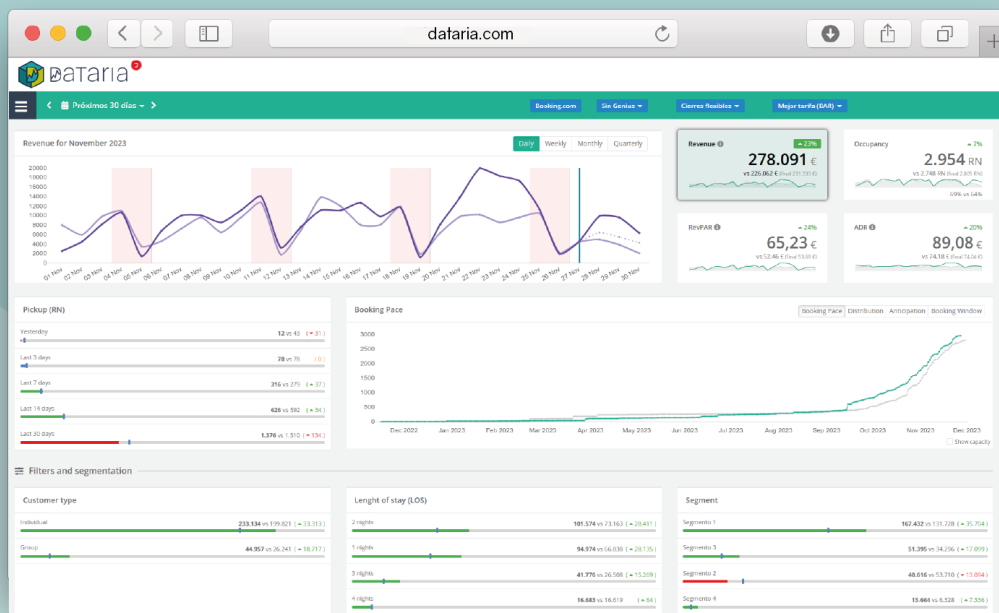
dataria.com

DATARIA 2

Próximos 30 días

Booking.com | Sin Genius | Cierres flexibles | Mejor tarifa (BAR)

Revenue for November 2023

Daily | Weekly | Monthly | Quarterly

20000
18000
16000
14000
12000
10000
8000
6000
4000
2000
0

01 Nov 02 Nov 03 Nov 04 Nov 05 Nov 06 Nov 07 Nov 08 Nov 09 Nov 10 Nov 11 Nov 12 Nov 13 Nov 14 Nov 15 Nov 16 Nov 17 Nov 18 Nov 19 Nov 20 Nov 21 Nov 22 Nov 23 Nov 24 Nov 25 Nov 26 Nov 27 Nov 28 Nov 29 Nov 30 Nov

Revenue
▲23%
278.091 €
vs 226.062 € (final 231.230 €)

Occupancy
▲7%
2.954 RN
vs 2.748 RN (final 2.805 RN)

RevPAR
▲24%
65,23 €
vs 52,46 € (final 53,00 €)

ADR
▲20%
89,08 €
vs 74,18 € (final 74,06 €)

Pickup (RN)

Yesterday 12 vs 43 (▼31)
Last 3 days 78 vs 78 (0)
Last 7 days 316 vs 279 (▲37)
Last 14 days 626 vs 592 (▲34)
Last 30 days 1.376 vs 1.510 (▼134)

Booking Pace

Booking Pace | Distribution | Anticipation | Booking Window

3000
2500
2000
1500
1000
500
0

Dec 2022 Jan 2023 Feb 2023 Mar 2023 Apr 2023 May 2023 Jun 2023 Jul 2023 Aug 2023 Sep 2023 Oct 2023 Nov 2023 Dec 2023

Show capacity

Filters and segmentation

Customer type

Individual 233.134 vs 199.821 (▲33.313)
Group 44.957 vs 26.241 (▲18.717)

Lenght of stay (LOS)

2 nights 101.574 vs 73.163 (▲28.411)
1 nights 94.974 vs 66.838 (▲28.135)
3 nights 41.776 vs 26.588 (▲15.269)
4 nights 16.683 vs 16.619 (▲64)

Segment

Segmento 1 167.432 vs 131.728 (▲35.704)
Segmento 3 51.395 vs 34.296 (▲17.099)
Segmento 2 40.016 vs 53.710 (▼13.694)
Segmento 4 13.664 vs 6.328 (▲7.336)